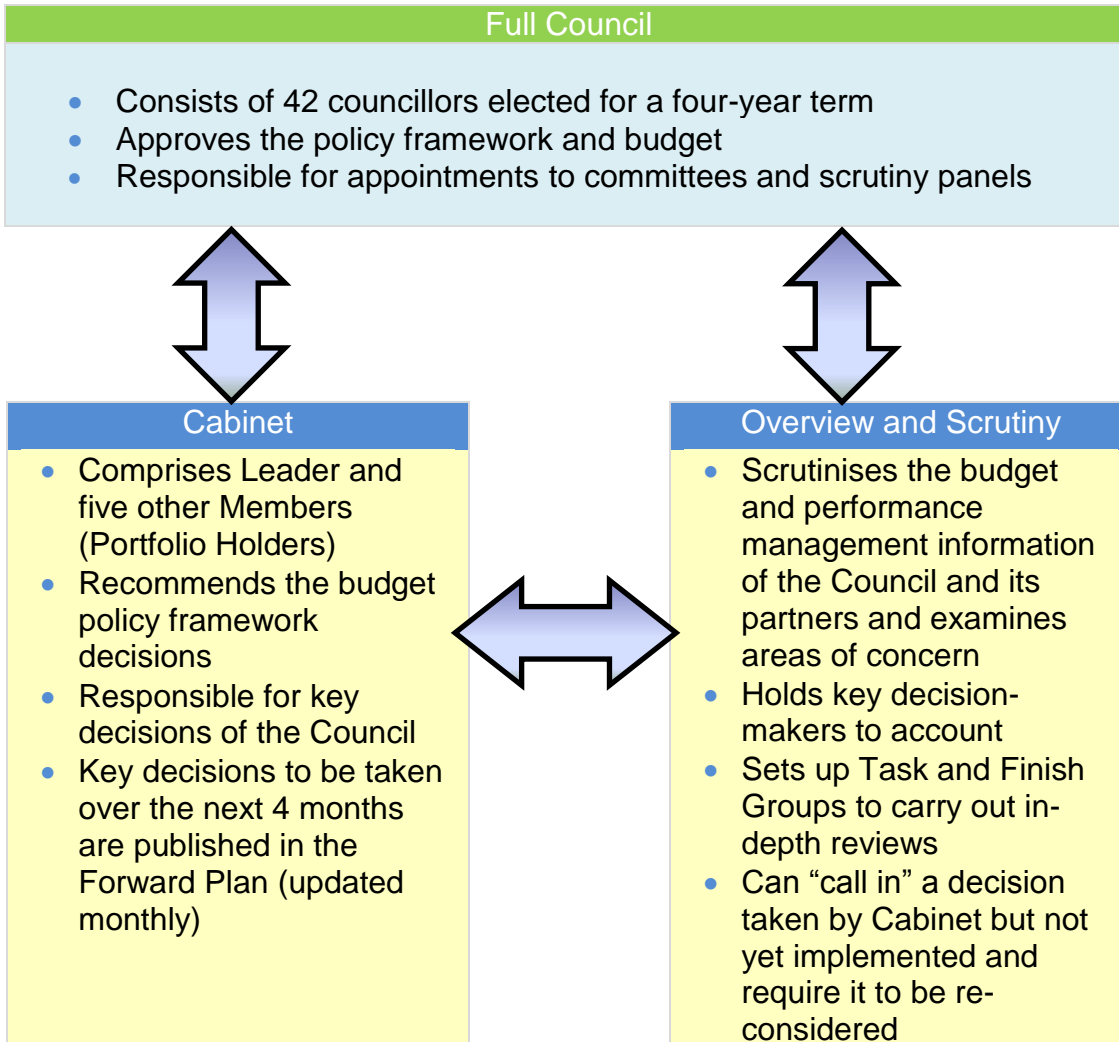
Full Council

- Consists of 42 councillors elected for a four-year term
- Approves the policy framework and budget
- Responsible for appointments to committees and scrutiny panels

Cabinet

- Comprises Leader and five other Members (Portfolio Holders)
- Recommends the budget policy framework decisions
- Responsible for key decisions of the Council
- Key decisions to be taken over the next 4 months are published in the Forward Plan (updated monthly)

Overview and Scrutiny

- Scrutinises the budget and performance management information of the Council and its partners and examines areas of concern
- Holds key decision-makers to account
- Sets up Task and Finish Groups to carry out in-depth reviews
- Can “call in” a decision taken by Cabinet but not yet implemented and require it to be re-considered